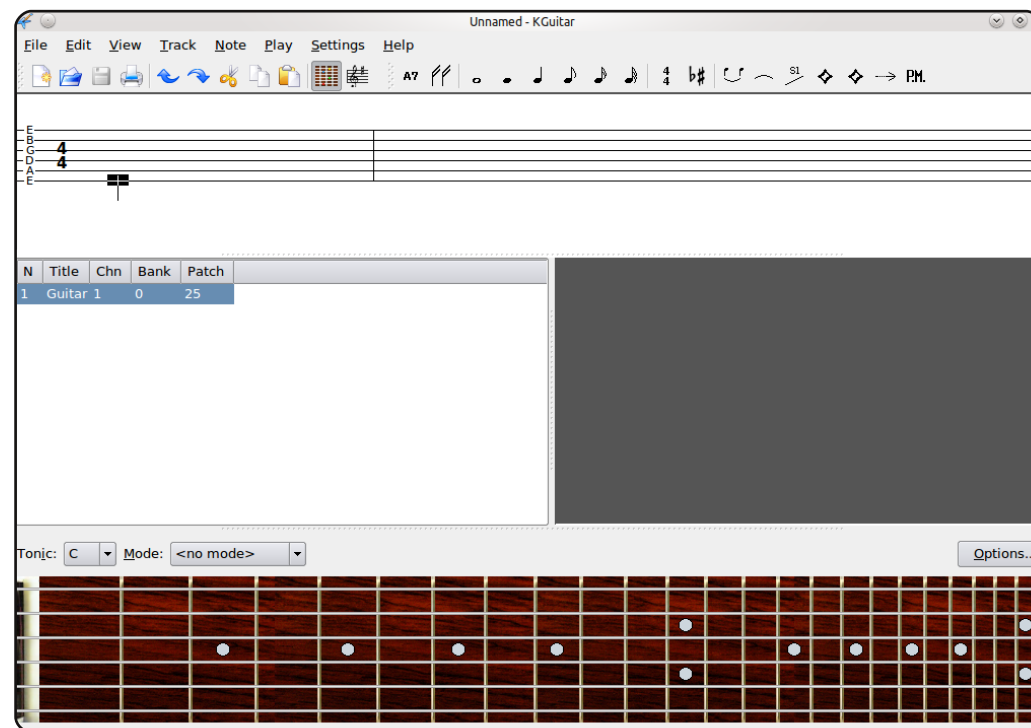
Unnamed - KGuitar

File Edit View Track Note Play Settings Help

A7 $\frac{4}{4}$ ♭♯ SL P.M.

E
B
G
D
A
E

$\frac{4}{4}$

| N | Title | Chn | Bank | Patch |
|---|---|---|---|---|
| 1 | Guitar 1 | | 0 | 25 |

Tonic: C Mode: <no mode> Options...